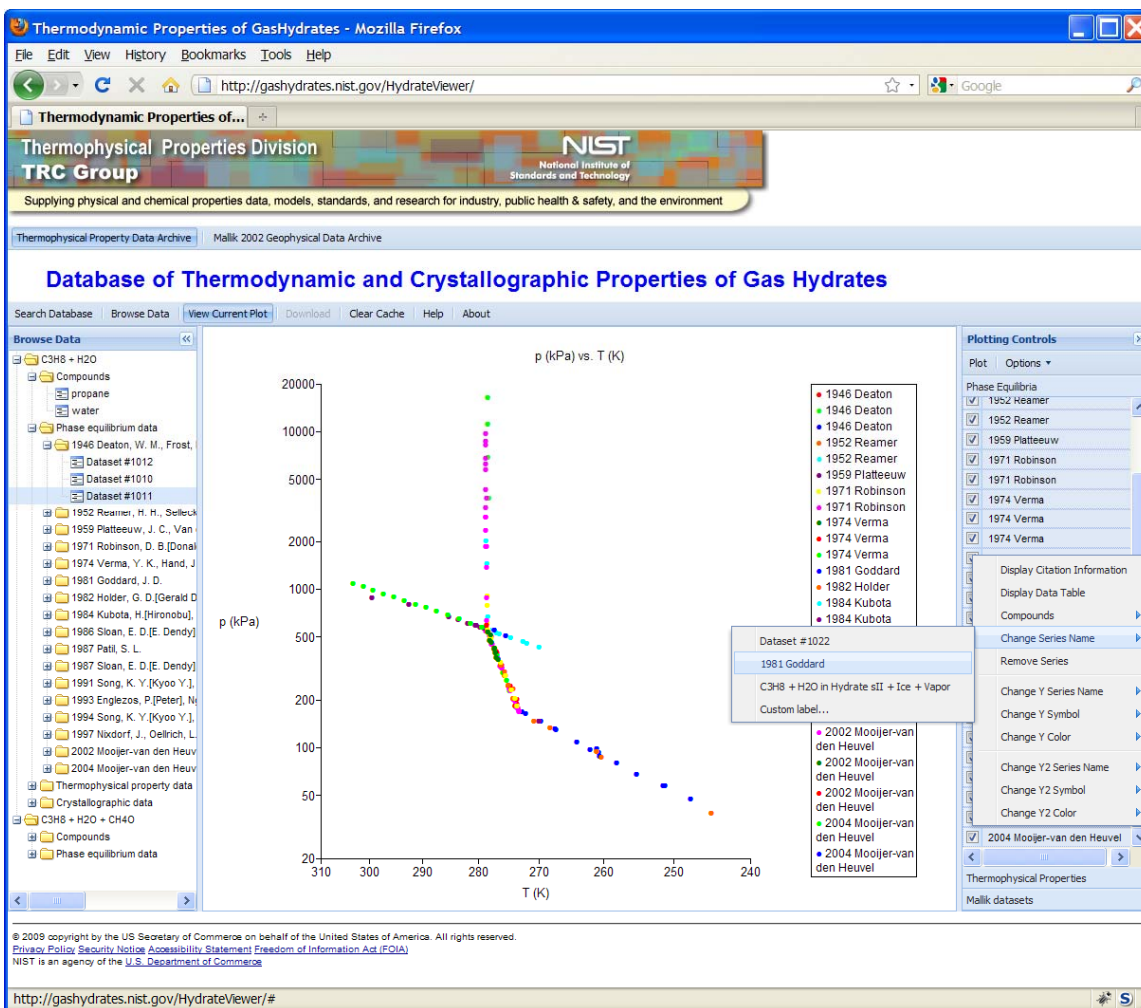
Thermodynamic Properties of GasHydrates - Mozilla Firefox

File Edit View History Bookmarks Tools Help

http://gashydrates.nist.gov/HydrateViewer/

Google

Thermodynamic Properties of...

Thermophysical Properties Division
TRC Group

NIST
National Institute of Standards and Technology

Supplying physical and chemical properties data, models, standards, and research for industry, public health & safety, and the environment

Thermophysical Property Data Archive | Mallik 2002 Geophysical Data Archive

Database of Thermodynamic and Crystallographic Properties of Gas Hydrates

Search Database | Browse Data | View Current Plot | Download | Clear Cache | Help | About

Browse Data

C3H8 + H2O
Compounds
propane
water
Phase equilibrium data
1946 Deaton, W. M., Frost, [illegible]
Dataset #1012
Dataset #1010
Dataset #1011
1952 Reamer, H. H., Selleck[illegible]
1959 Platteeuw, J. C., Van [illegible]
1971 Robinson, D. B.[Donal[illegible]
1974 Verma, Y. K., Hand, J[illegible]
1981 Goddard, J. D.
1982 Holder, G. D.[Gerald D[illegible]
1984 Kubota, H.[Hironobu], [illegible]
1986 Sloan, E. D.[E. Dendy][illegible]
1987 Patil, S. L.
1987 Sloan, E. D.[E. Dendy][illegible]
1991 Song, K. Y.[Kyoo Y.], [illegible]
1993 Englezos, P.[Peter], N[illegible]
1994 Song, K. Y.[Kyoo Y.], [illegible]
1997 Nixdorf, J., Oellrich, L.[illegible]
2002 Mooijer-van den Heuv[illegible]
2004 Mooijer-van den Heuv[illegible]
Thermophysical property data
Crystallographic data
C3H8 + H2O + CH4O
Compounds
Phase equilibrium data

p (kPa) vs. T (K)

p (kPa)
20000
10000
5000
2000
1000
500
200
100
50
20
310 300 290 280 270 260 250 240
T (K)

1946 Deaton
1946 Deaton
1946 Deaton
1952 Reamer
1952 Reamer
1959 Platteeuw
1971 Robinson
1971 Robinson
1974 Verma
1974 Verma
1974 Verma
1981 Goddard
1982 Holder
1984 Kubota
1984 Kubota
2002 Mooijer-van den Heuvel
2002 Mooijer-van den Heuvel
2002 Mooijer-van den Heuvel
2004 Mooijer-van den Heuvel
2004 Mooijer-van den Heuvel

Dataset #1022
1981 Goddard
C3H8 + H2O in Hydrate sII + Ice + Vapor
Custom label...

Plotting Controls
Plot | Options
Phase Equilibria
1952 Reamer
1952 Reamer
1959 Platteeuw
1971 Robinson
1971 Robinson
1974 Verma
1974 Verma
1974 Verma

Display Citation Information
Display Data Table
Compounds
Change Series Name
Remove Series
Change Y Series Name
Change Y Symbol
Change Y Color
Change Y2 Series Name
Change Y2 Symbol
Change Y2 Color

2004 Mooijer-van den Heuvel
Thermophysical Properties
Mallik datasets

© 2009 copyright by the US Secretary of Commerce on behalf of the United States of America. All rights reserved.
Privacy Policy Security Notice Accessibility Statement Freedom of Information Act (FOIA)
NIST is an agency of the U.S. Department of Commerce

http://gashydrates.nist.gov/HydrateViewer/#